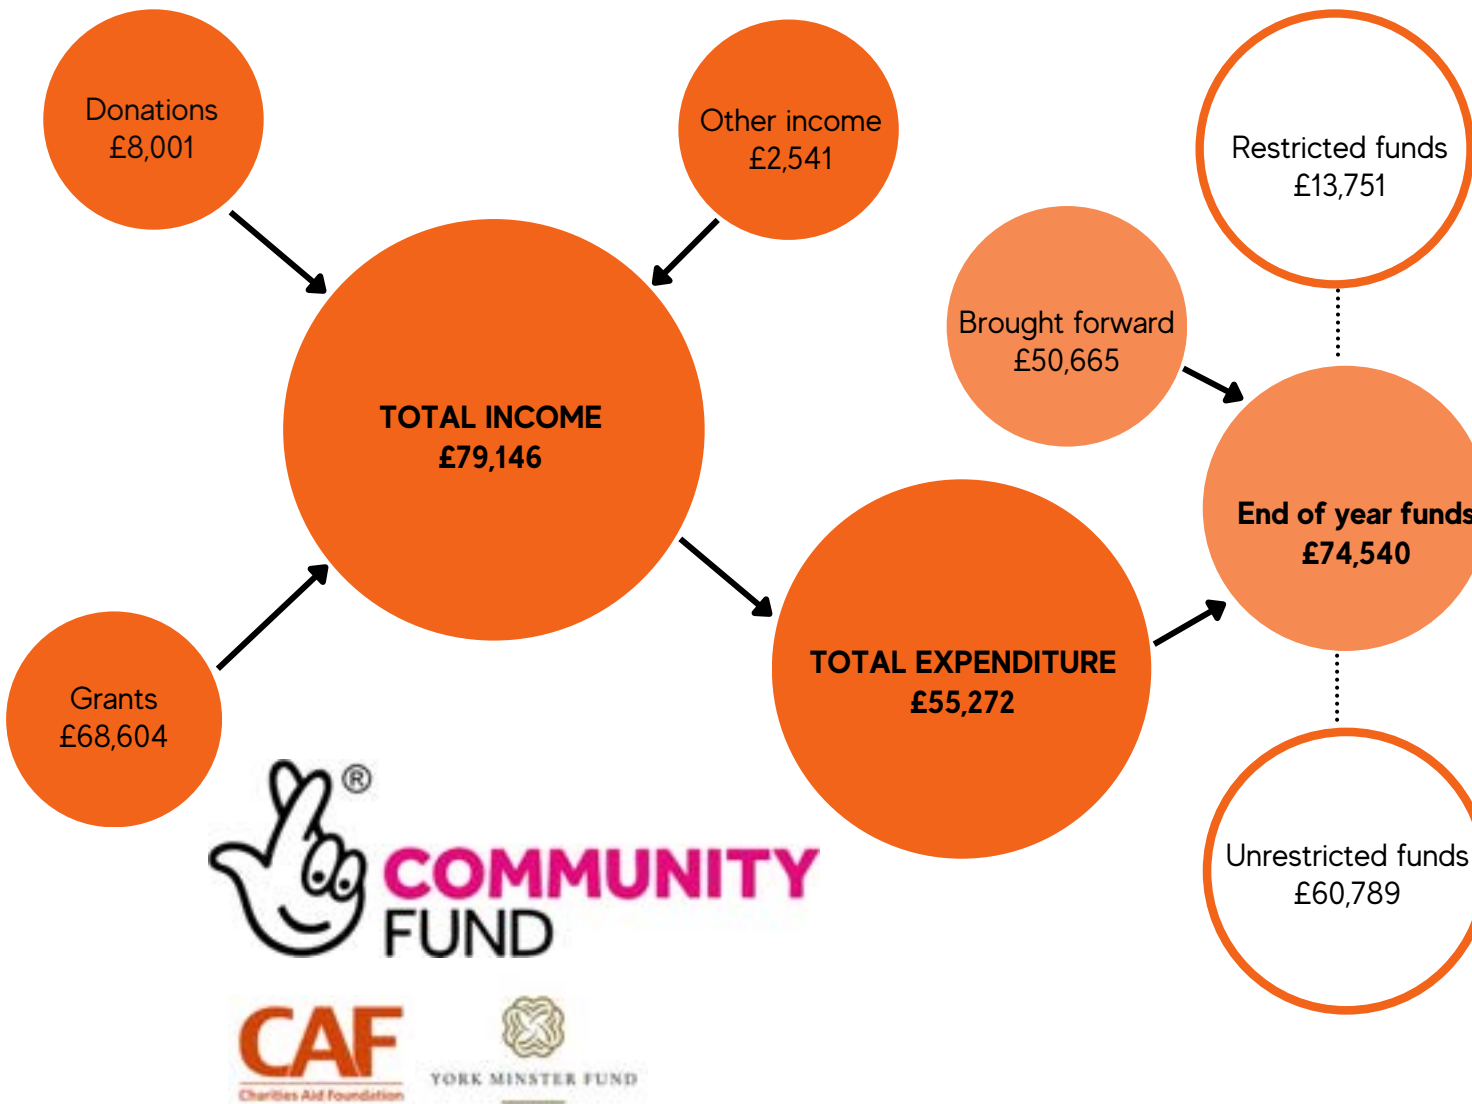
Donations
£8,001

Other income
£2,541

Restricted funds
£13,751

Brought forward
£50,665

TOTAL INCOME
£79,146

End of year funds
£74,540

TOTAL EXPENDITURE
£55,272

Grants
£68,604

Unrestricted funds
£60,789

®
COMMUNITY
FUND

CAF
Charities Aid Foundation

YORK MINSTER FUND